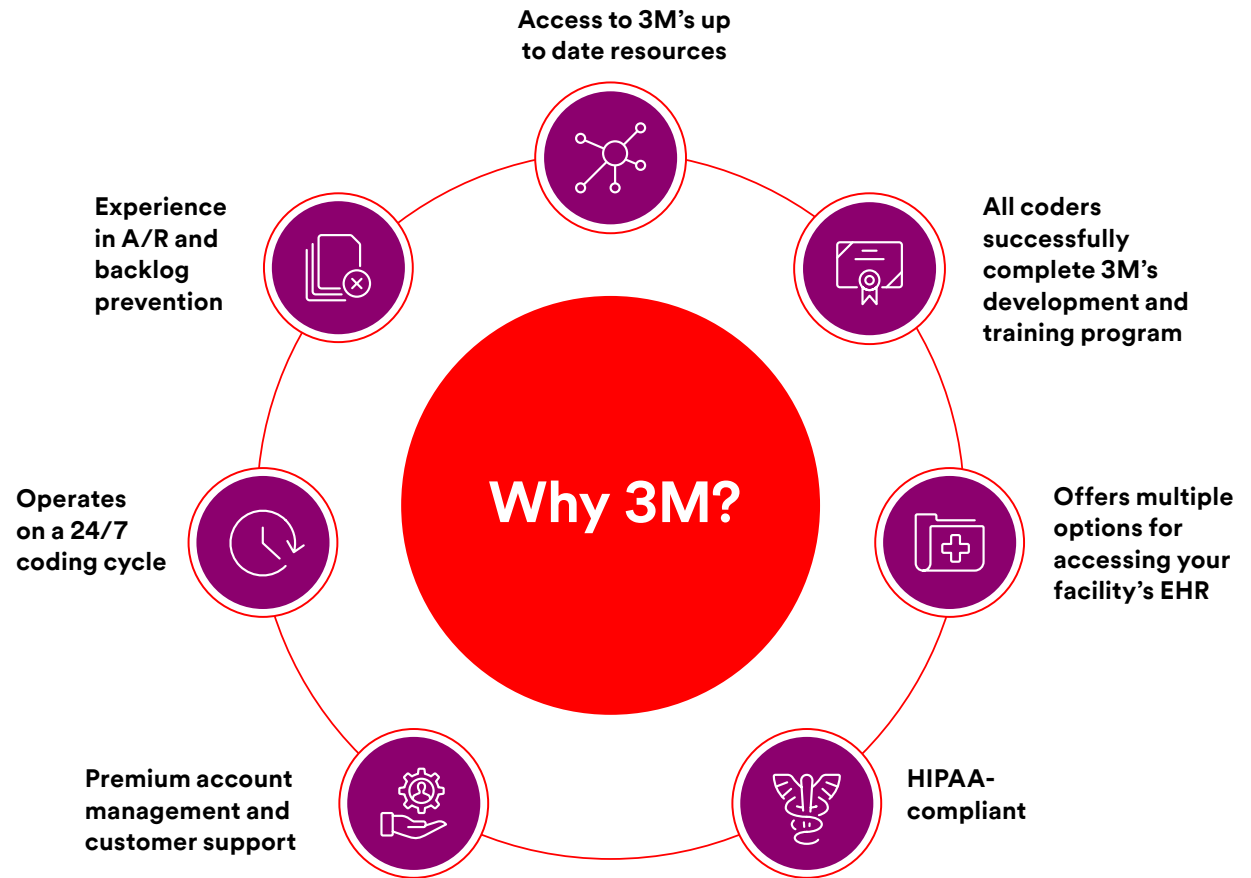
Why 3M?

Access to 3M's up to date resources

All coders successfully complete 3M's development and training program

Offers multiple options for accessing your facility's EHR

HIPAA-compliant

Premium account management and customer support

Operates on a 24/7 coding cycle

Experience in A/R and backlog prevention